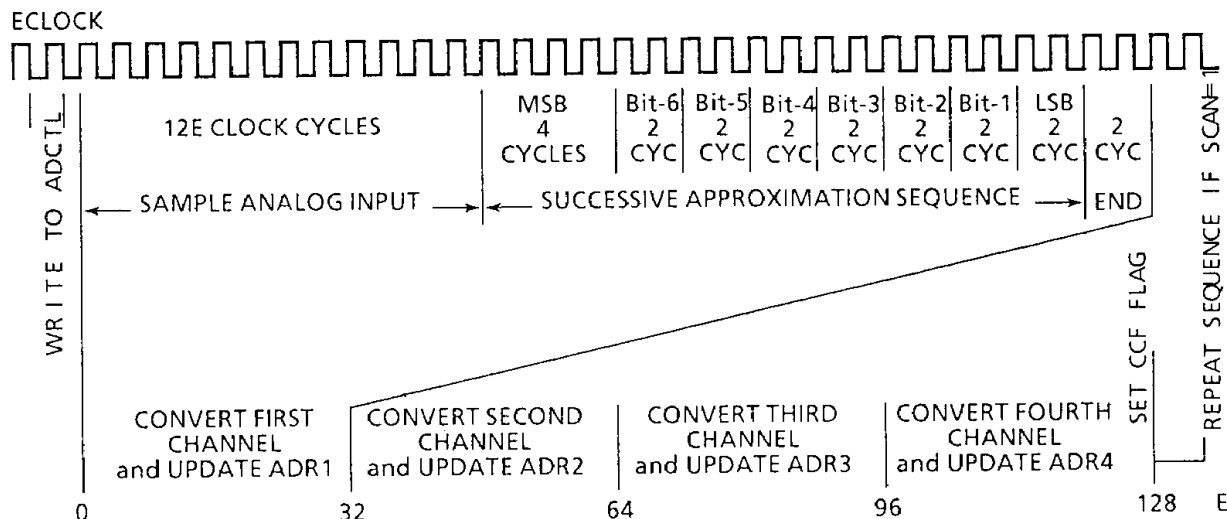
ECLOCK

WRITE TO ADCTL

12E CLOCK CYCLES

MSB 4 CYCLES

Bit-6 2 CYC

Bit-5 2 CYC

Bit-4 2 CYC

Bit-3 2 CYC

Bit-2 2 CYC

Bit-1 2 CYC

LSB 2 CYC

2 CYC

REPEAT SEQUENCE IF SCAN=1

SAMPLE ANALOG INPUT

SUCCESSIVE APPROXIMATION SEQUENCE

END

SET CCF FLAG

CONVERT FIRST CHANNEL and UPDATE ADR1

CONVERT SECOND CHANNEL and UPDATE ADR2

CONVERT THIRD CHANNEL and UPDATE ADR3

CONVERT FOURTH CHANNEL and UPDATE ADR4

0

32

64

96

128

E